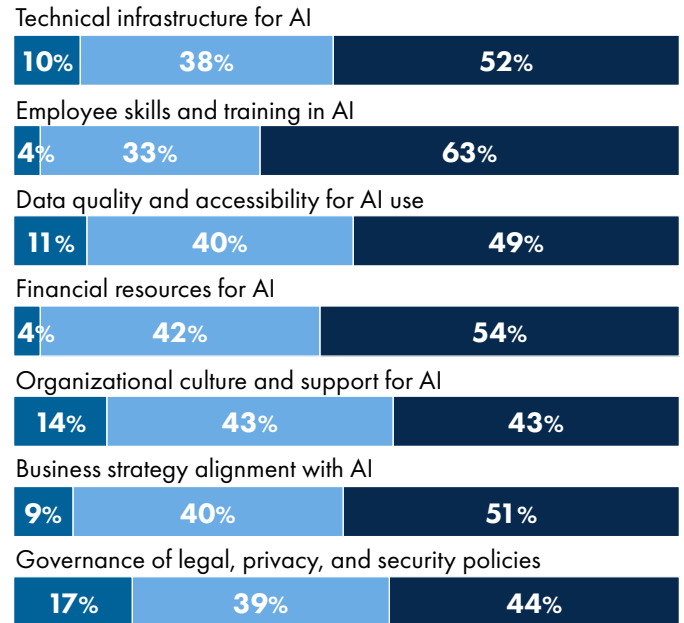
Technical infrastructure for AI
10% 38% 52%

Employee skills and training in AI
4% 33% 63%

Data quality and accessibility for AI use
11% 40% 49%

Financial resources for AI
4% 42% 54%

Organizational culture and support for AI
14% 43% 43%

Business strategy alignment with AI
9% 40% 51%

Governance of legal, privacy, and security policies
17% 39% 44%